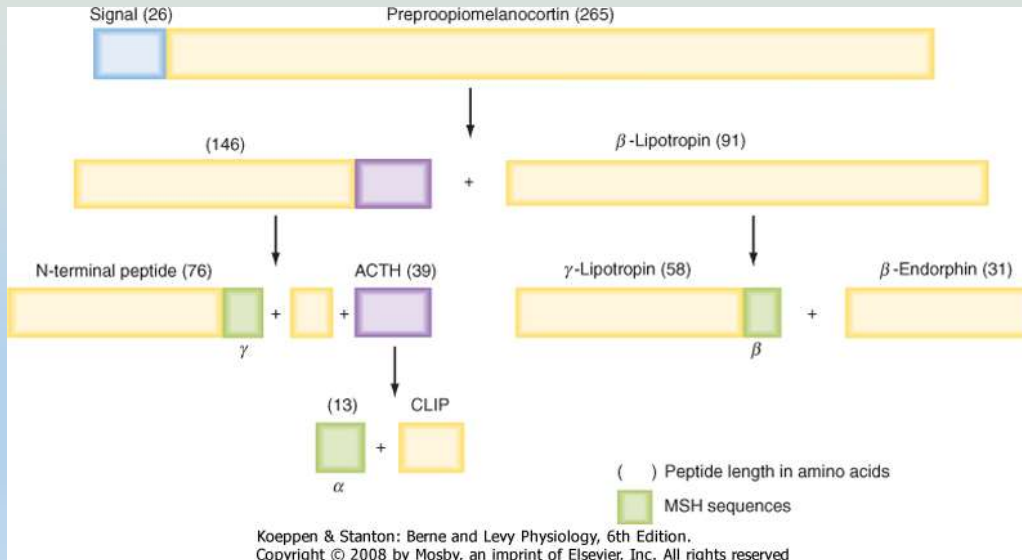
Signal (26)

Preproopiomelanocortin (265)

(146)

+

$\beta$-Lipotropin (91)

N-terminal peptide (76)

ACTH (39)

+

+

$\gamma$

$\gamma$-Lipotropin (58)

$\beta$-Endorphin (31)

+

$\beta$

(13)

CLIP

+

$\alpha$

( ) Peptide length in amino acids

MSH sequences

Koeppen & Stanton: Berne and Levy Physiology, 6th Edition.
Copyright © 2008 by Mosby, an imprint of Elsevier, Inc. All rights reserved